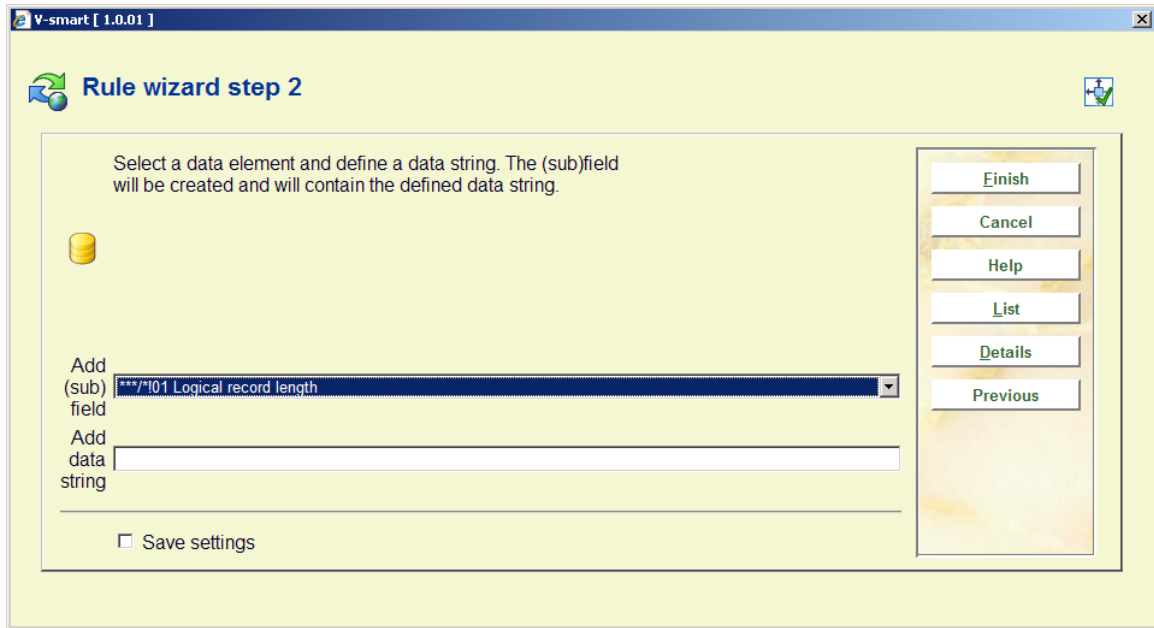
V-smart [ 1.0.01 ]

Rule wizard step 2

Select a data element and define a data string. The (sub)field will be created and will contain the defined data string.

Add (sub) field ***/*!01 Logical record length

Add data string

Save settings

Finish
Cancel
Help
List
Details
Previous